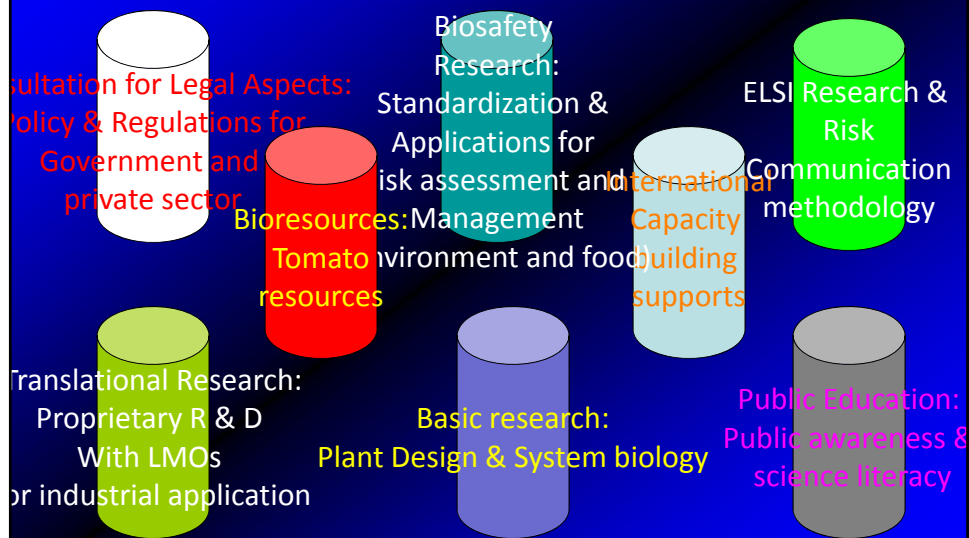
sultation for Legal Aspects: Policy & Regulations for Government and private sector

Biosafety Research: Standardization & Applications for isk assessment and Management nvironment and food)

ELSI Research & Risk Communication methodology

Bioresources: Tomato resources

International Capacity building supports

Translational Research: Proprietary R & D With LMOs or industrial application

Basic research: Plant Design & System biology

Public Education: Public awareness & science literacy